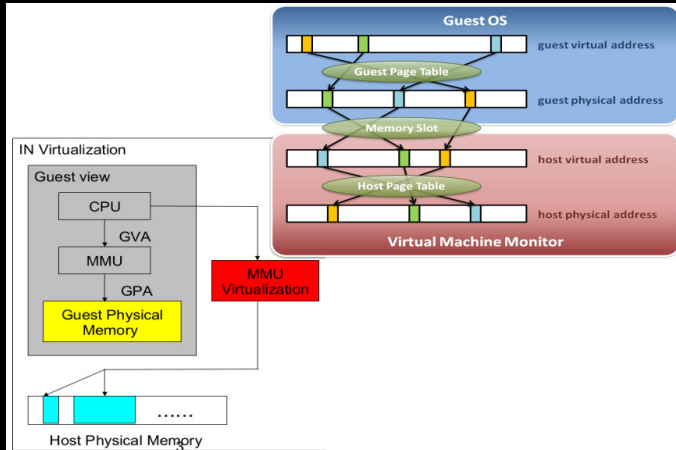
Guest OS

guest virtual address

Guest Page Table

guest physical address

Memory Slot

host virtual address

Host Page Table

host physical address

Virtual Machine Monitor

IN Virtualization

Guest view

CPU

GVA

MMU

GPA

Guest Physical Memory

MMU Virtualization

......

Host Physical Memory